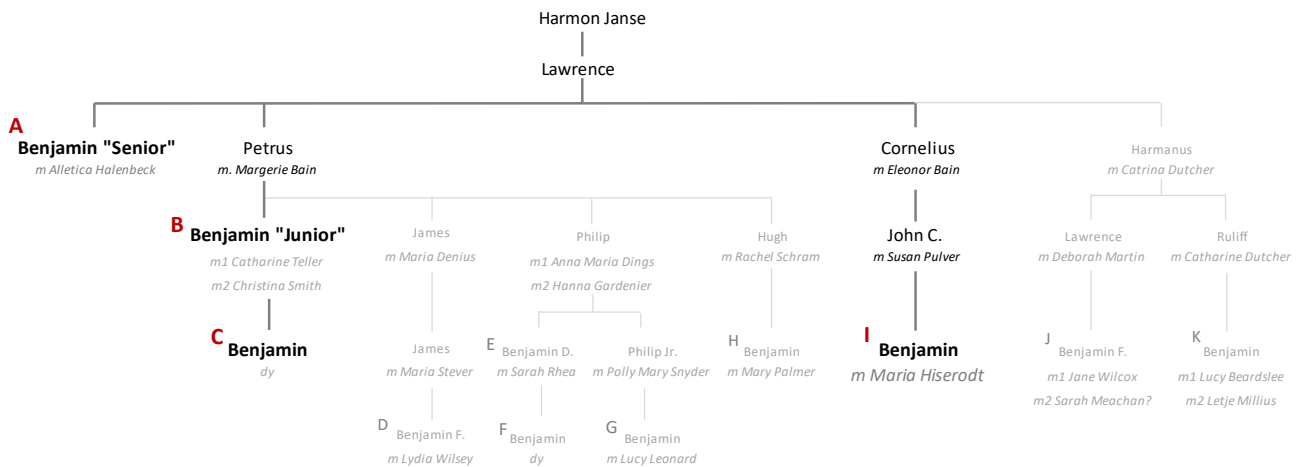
Harmon Janse

Lawrence

A
Benjamin "Senior"
m Alletica Halenbeck

Petrus
m. Margerie Bain

B
Benjamin "Junior"
m1 Catharine Teller
m2 Christina Smith

C
Benjamin
dy

James
m Maria Denius

James
m Maria Stever

D
Benjamin F.
m Lydia Wilsey

Philip
m1 Anna Maria Dings
m2 Hanna Gardenier

E
Benjamin D.
m Sarah Rhea

F
Benjamin
dy

Philip Jr.
m Polly Mary Snyder

G
Benjamin
m Lucy Leonard

Hugh
m Rachel Schram

H
Benjamin
m Mary Palmer

Cornelius
m Eleonor Bain

John C.
m Susan Pulver

I
Benjamin
m Maria Hiserodt

Harmanus
m Catrina Dutcher

Lawrence
m Deborah Martin

J
Benjamin F.
m1 Jane Wilcox
m2 Sarah Meachan?

Ruliff
m Catharine Dutcher

K
Benjamin
m1 Lucy Beardslee
m2 Letje Millius